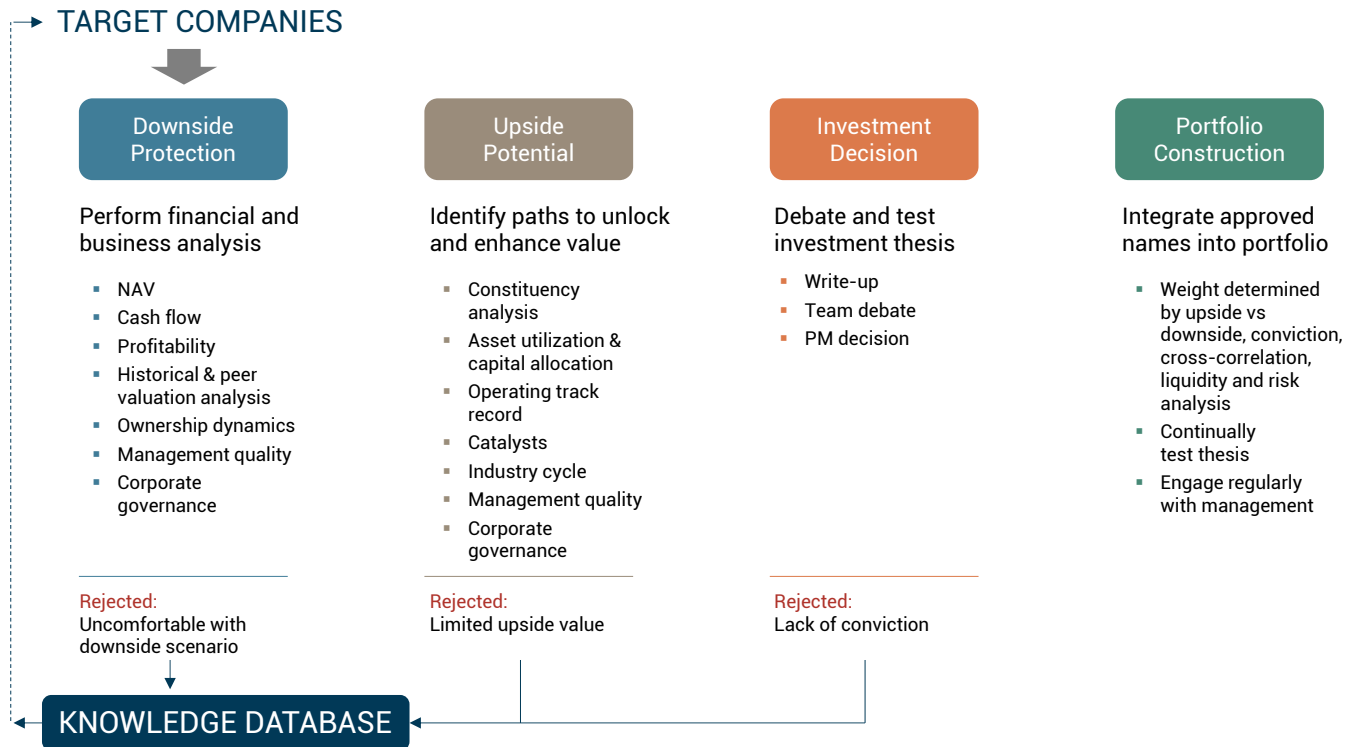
TARGET COMPANIES

Downside Protection

Perform financial and business analysis

- NAV
- Cash flow
- Profitability
- Historical & peer valuation analysis
- Ownership dynamics
- Management quality
- Corporate governance

Rejected:
Uncomfortable with downside scenario

Upside Potential

Identify paths to unlock and enhance value

- Constituency analysis
- Asset utilization & capital allocation
- Operating track record
- Catalysts
- Industry cycle
- Management quality
- Corporate governance

Rejected:
Limited upside value

Investment Decision

Debate and test investment thesis

- Write-up
- Team debate
- PM decision

Rejected:
Lack of conviction

Portfolio Construction

Integrate approved names into portfolio

- Weight determined by upside vs downside, conviction, cross-correlation, liquidity and risk analysis
- Continually test thesis
- Engage regularly with management

KNOWLEDGE DATABASE